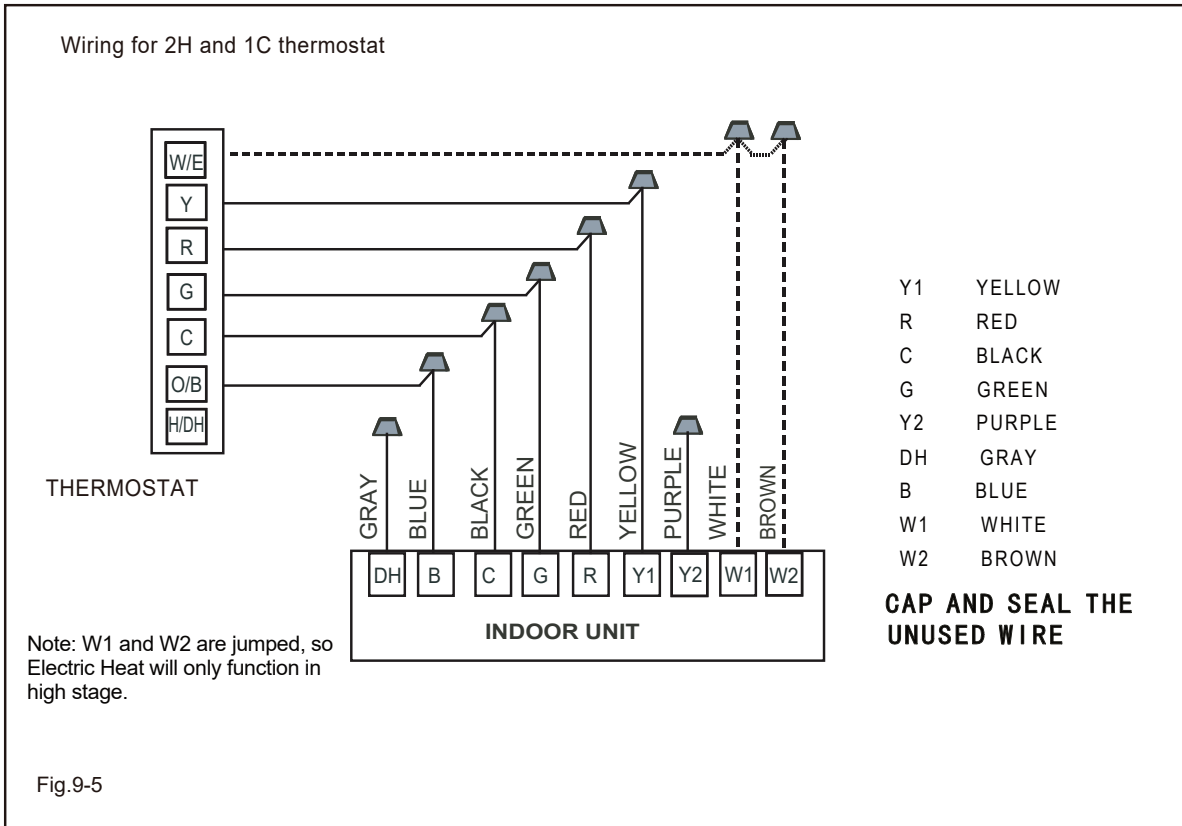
Wiring for 2H and 1C thermostat

W/E
Y
R
G
C
O/B
H/DH

THERMOSTAT

GRAY BLUE BLACK GREEN RED YELLOW PURPLE WHITE BROWN

DH B C G R Y1 Y2 W1 W2

INDOOR UNIT

| | |
|---|---|
| Y1 | YELLOW |
| R | RED |
| C | BLACK |
| G | GREEN |
| Y2 | PURPLE |
| DH | GRAY |
| B | BLUE |
| W1 | WHITE |
| W2 | BROWN |

CAP AND SEAL THE UNUSED WIRE

Note: W1 and W2 are jumped, so Electric Heat will only function in high stage.

Fig.9-5